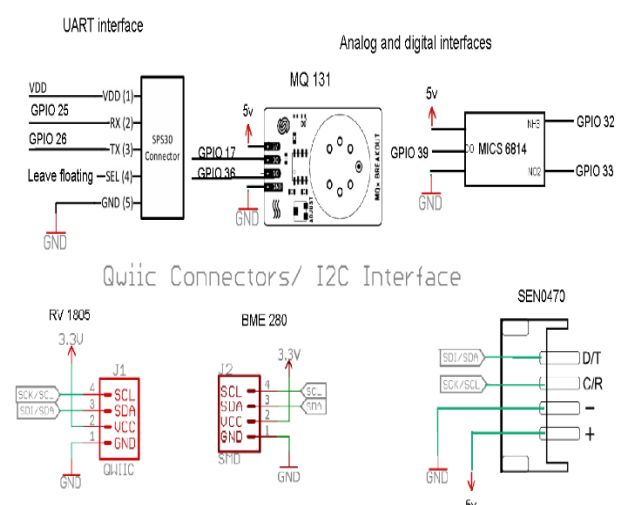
UART interface

Analog and digital interfaces

MQ 131

VDD
VDD (1)
GPIO 25
RX (2)
GPIO 26
TX (3)
Leave floating
SEL (4)
GND (5)
GND

SPS30 Connector

5v
GPIO 17
GPIO 36
GND

MQ BREAKOUT
ADJUST

5v
GPIO 39
MICS 6814
NH3
CO
NO2
GPIO 32
GPIO 33
GND

Qwiic Connectors/ I2C Interface

RV 1805
3.3V
J1
SCK/SCL
SDI/SDA
4
3
2
1
SCL
SDA
VCC
GND
QWIIC
GND

BME 280
3.3V
J2
SCL
SDA
VCC
GND
4
3
2
1
SCL
SDA
SMD
GND

SEN0470
SDI/SDA
SCK/SCL
D/T
C/R
−
+
GND
5v